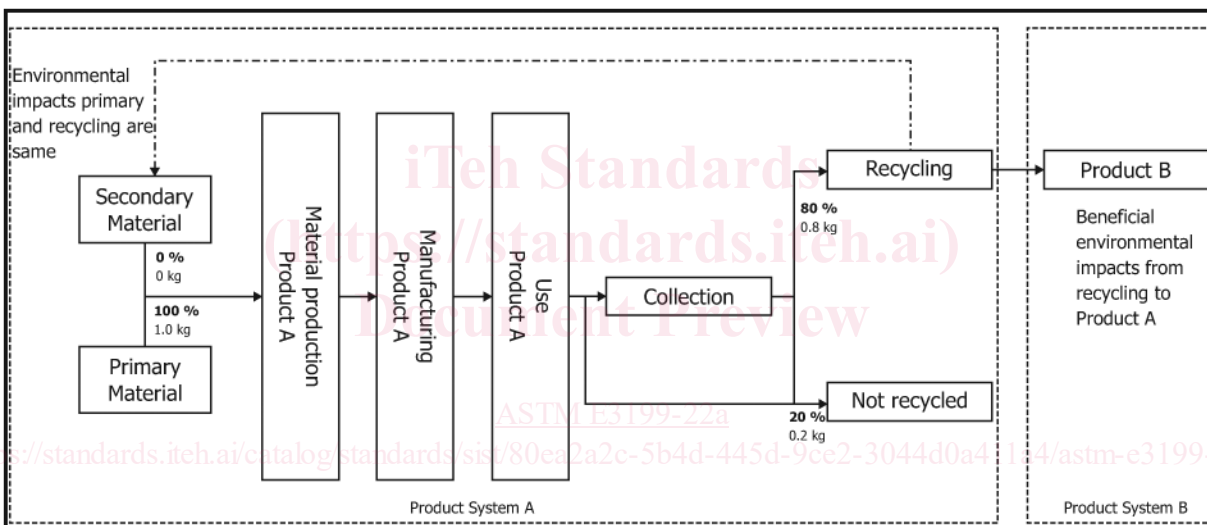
Environmental impacts primary and recycling are same

Secondary Material

0 %
0 kg

100 %
1.0 kg

Primary Material

Material production Product A

Manufacturing Product A

Use Product A

Collection

Recycling

80 %
0.8 kg

Not recycled

20 %
0.2 kg

Product B

Beneficial environmental impacts from recycling to Product A

iTeh Standards
(https://standards.iteh.ai)
Document Preview

ASTM E3199-22a

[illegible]s://standards.iteh.ai/catalog/standards/sist/80ea2a2c-5b4d-445d-9ce2-3044d0a4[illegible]4/astm-e3199-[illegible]

Product System A

Product System B